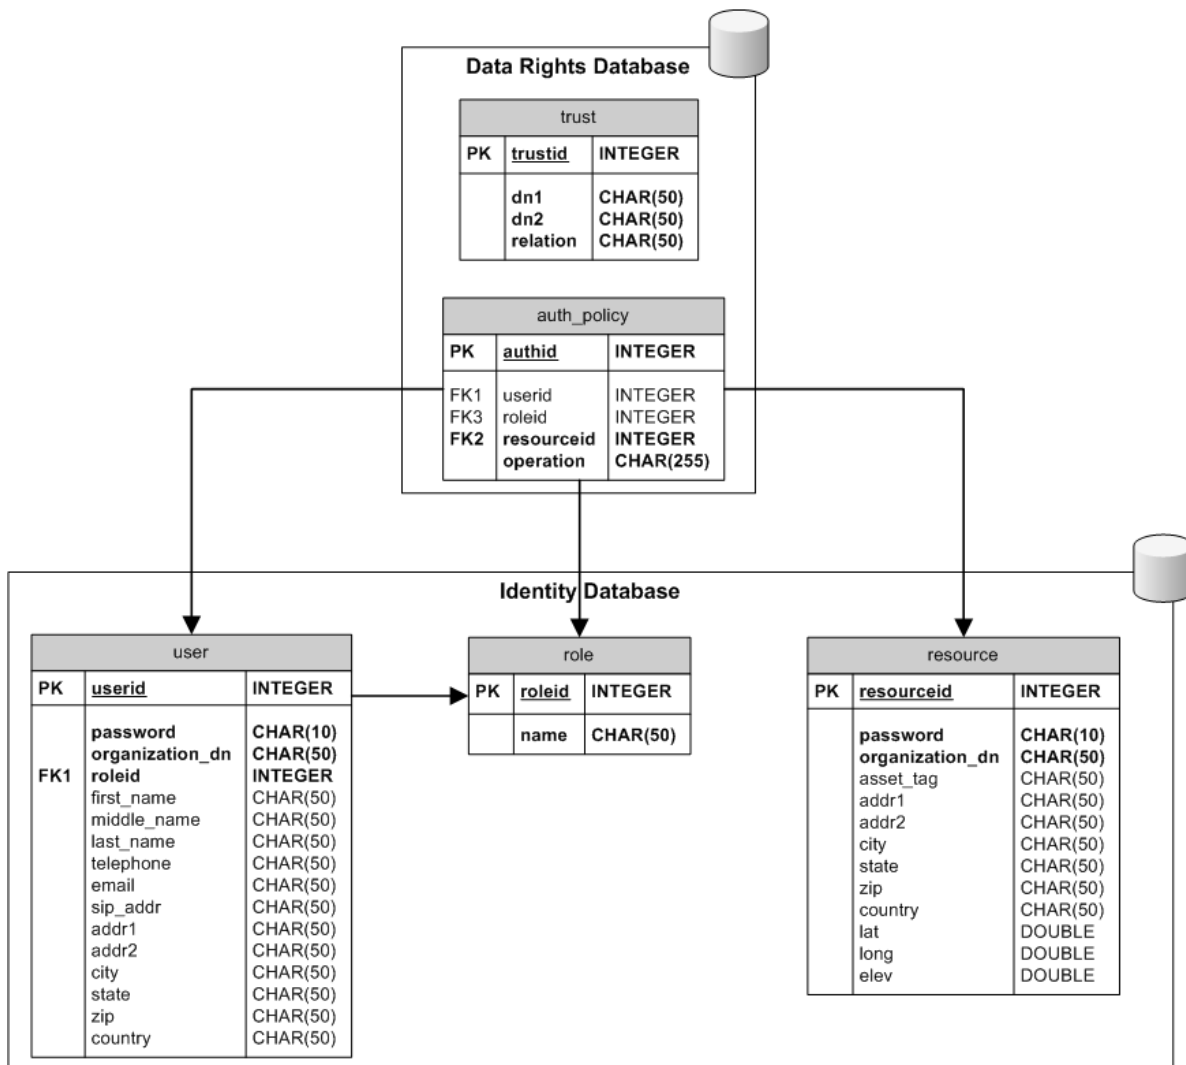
Data Rights Database

| trust | | |
|---|---|---|
| PK | trustid | INTEGER |
| | dn1 | CHAR(50) |
| | dn2 | CHAR(50) |
| | relation | CHAR(50) |

| auth_policy | | |
|---|---|---|
| PK | authid | INTEGER |
| FK1 | userid | INTEGER |
| FK3 | roleid | INTEGER |
| FK2 | resourceid | INTEGER |
| | operation | CHAR(255) |

Identity Database

| user | | |
|---|---|---|
| PK | userid | INTEGER |
| | password | CHAR(10) |
| | organization_dn | CHAR(50) |
| FK1 | roleid | INTEGER |
| | first_name | CHAR(50) |
| | middle_name | CHAR(50) |
| | last_name | CHAR(50) |
| | telephone | CHAR(50) |
| | email | CHAR(50) |
| | sip_addr | CHAR(50) |
| | addr1 | CHAR(50) |
| | addr2 | CHAR(50) |
| | city | CHAR(50) |
| | state | CHAR(50) |
| | zip | CHAR(50) |
| | country | CHAR(50) |

| role | | |
|---|---|---|
| PK | roleid | INTEGER |
| | name | CHAR(50) |

| resource | | |
|---|---|---|
| PK | resourceid | INTEGER |
| | password | CHAR(10) |
| | organization_dn | CHAR(50) |
| | asset_tag | CHAR(50) |
| | addr1 | CHAR(50) |
| | addr2 | CHAR(50) |
| | city | CHAR(50) |
| | state | CHAR(50) |
| | zip | CHAR(50) |
| | country | CHAR(50) |
| | lat | DOUBLE |
| | long | DOUBLE |
| | elev | DOUBLE |